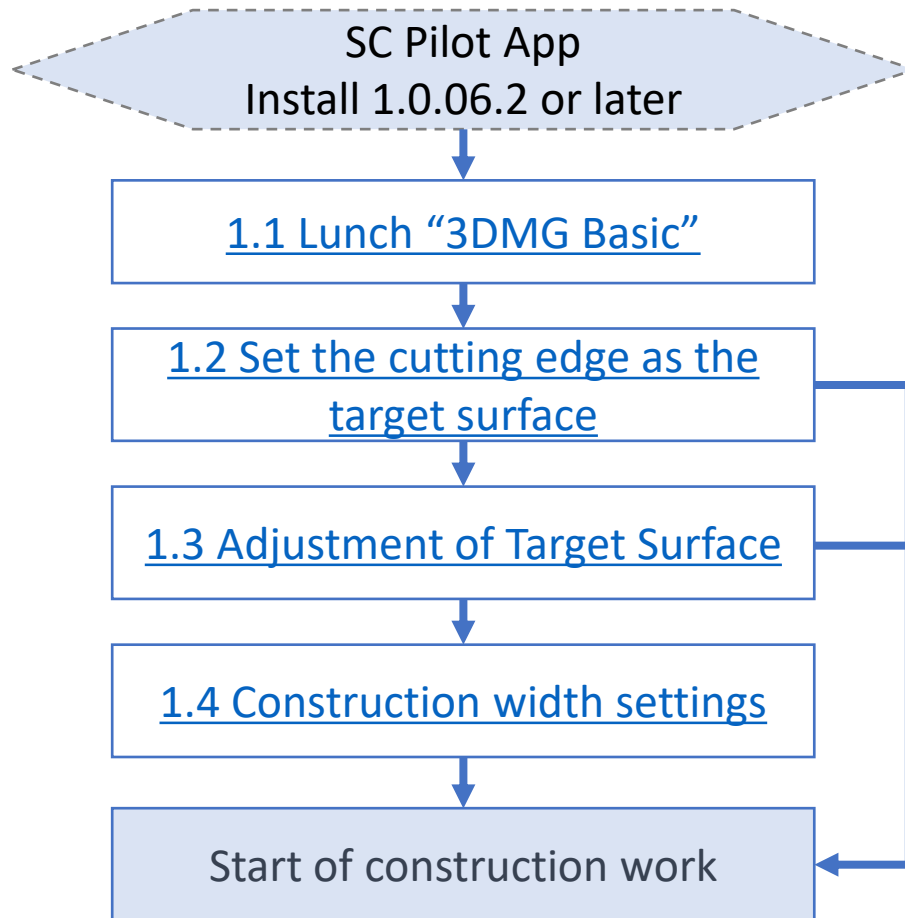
SC Pilot App
Install 1.0.06.2 or later

1.1 Lunch “3DMG Basic”

1.2 Set the cutting edge as the target surface

1.3 Adjustment of Target Surface

1.4 Construction width settings

Start of construction work